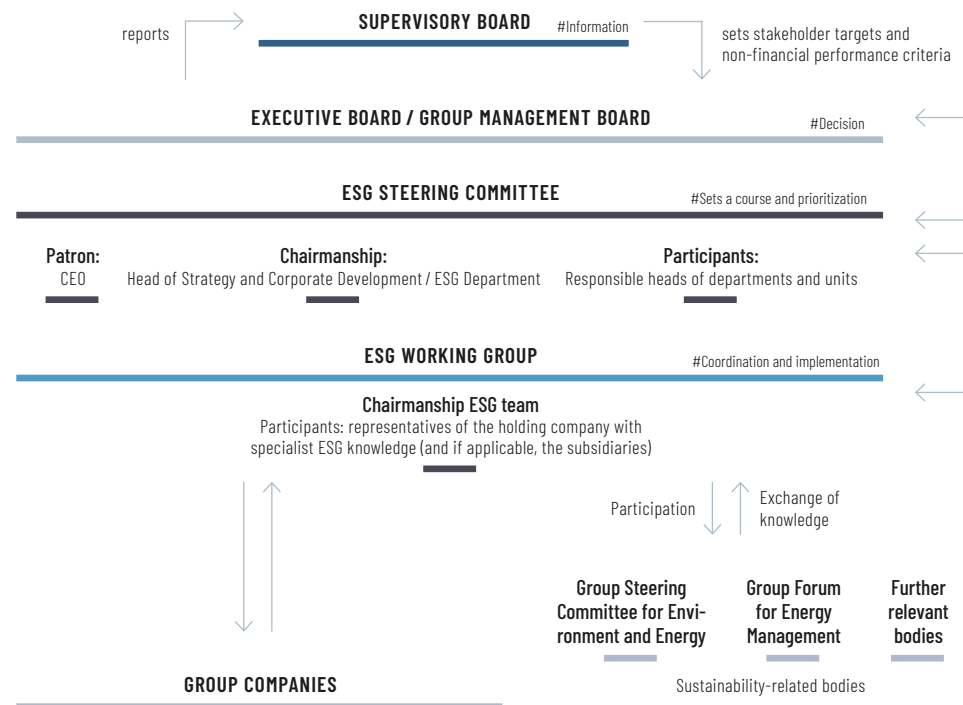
reports

SUPERVISORY BOARD #Information

sets stakeholder targets and non-financial performance criteria

EXECUTIVE BOARD / GROUP MANAGEMENT BOARD #Decision

ESG STEERING COMMITTEE #Sets a course and prioritization

Patron: CEO

Chairmanship: Head of Strategy and Corporate Development / ESG Department

Participants: Responsible heads of departments and units

ESG WORKING GROUP #Coordination and implementation

Chairmanship ESG team
Participants: representatives of the holding company with specialist ESG knowledge (and if applicable, the subsidiaries)

Participation

Exchange of knowledge

Group Steering Committee for Environment and Energy

Group Forum for Energy Management

Further relevant bodies

GROUP COMPANIES

Sustainability-related bodies